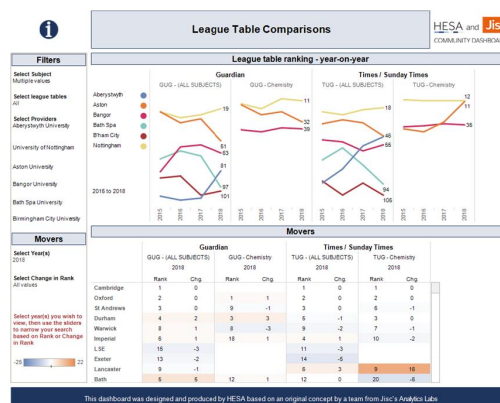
League Table Comparisons

HESA and Jisc
COMMUNITY DASHBOA

Filters

Select Subject
Multiple values

Select league tables
All

Select Providers
Aberystwyth University

University of Nottingham

Aston University

Bangor University

Bath Spa University

Birmingham City University

League table ranking - year-on-year

Guardian

Times / Sunday Times

GUG - (ALL SUBJECTS)

GUG - Chemistry

TUG - (ALL SUBJECTS)

TUG - Chemistry

Aberystwyth
Aston
Bangor
Bath Spa
B'ham City
Nottingham

2015 to 2018

19
51
63
81
97
101
11
32
39
18
46
56
94
105
12
11
38

2015 2016 2017 2018

Movers

Select Year(s)
2018

Select Change in Rank
All values

Select year(s) you wish to view, then use the sliders to narrow your search based on Rank or Change in Rank

-26
22

Movers

| | Guardian | | | | Times / Sunday Times | | | |
|---|---|---|---|---|---|---|---|---|
| | GUG - (ALL SUBJECTS) 2018 | | GUG - Chemistry 2018 | | TUG - (ALL SUBJECTS) 2018 | | TUG - Chemistry 2018 | |
| | Rank | Chg | Rank | Chg | Rank | Chg | Rank | Chg |
| Cambridge | 1 | 0 | | | 1 | 0 | 1 | 0 |
| Oxford | 2 | 0 | 1 | 1 | 2 | 0 | 2 | 0 |
| St Andrews | 3 | 0 | 9 | -1 | 3 | 0 | 6 | -1 |
| Durham | 4 | 2 | 3 | 3 | 5 | -1 | 3 | 0 |
| Warwick | 8 | 1 | 8 | -3 | 9 | -2 | 7 | 1 |
| Imperial | 6 | 1 | 18 | 1 | 4 | 1 | 10 | -2 |
| LSE | 15 | -3 | | | 11 | -3 | | |
| Exeter | 13 | -2 | | | 14 | -5 | | |
| Lancaster | 9 | -1 | | | 6 | 3 | 9 | 16 |
| Bath | 5 | 5 | 12 | 1 | 12 | 0 | 20 | -6 |

This dashboard was designed and produced by HESA based on an original concept by a team from Jisc's Analytics Labs